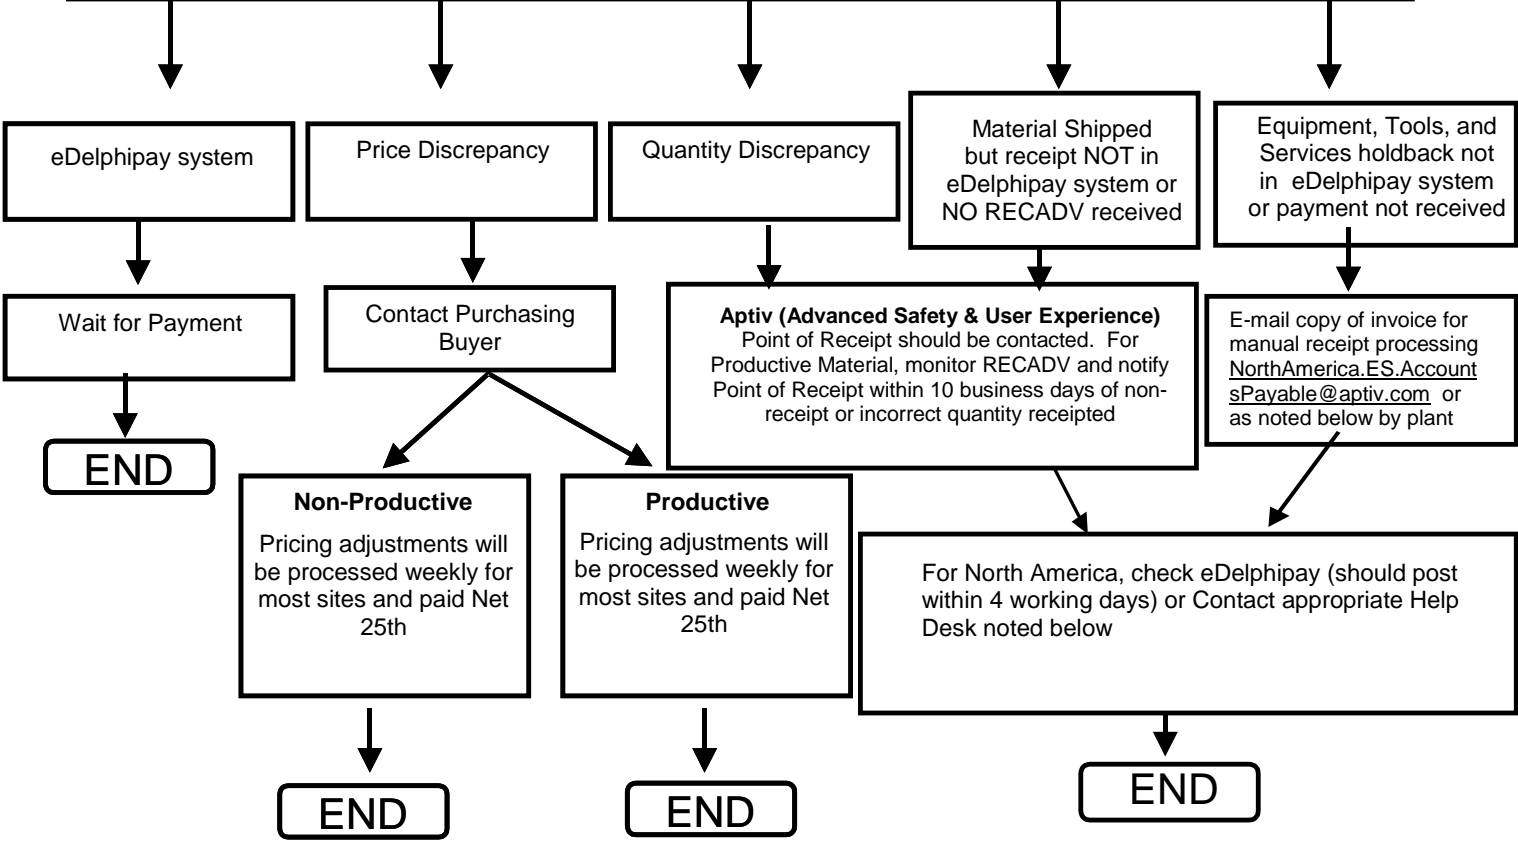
eDelphipay system

Price Discrepancy

Quantity Discrepancy

Material Shipped but receipt NOT in eDelphipay system or NO RECADV received

Equipment, Tools, and Services holdback not in eDelphipay system or payment not received

Wait for Payment

END

Contact Purchasing Buyer

Aptiv (Advanced Safety & User Experience)
Point of Receipt should be contacted. For Productive Material, monitor RECADV and notify Point of Receipt within 10 business days of non-receipt or incorrect quantity receipted

E-mail copy of invoice for manual receipt processing NorthAmerica.ES.AccountsPayable@aptiv.com or as noted below by plant

Non-Productive
Pricing adjustments will be processed weekly for most sites and paid Net 25th

Productive
Pricing adjustments will be processed weekly for most sites and paid Net 25th

For North America, check eDelphipay (should post within 4 working days) or Contact appropriate Help Desk noted below

END

END

END